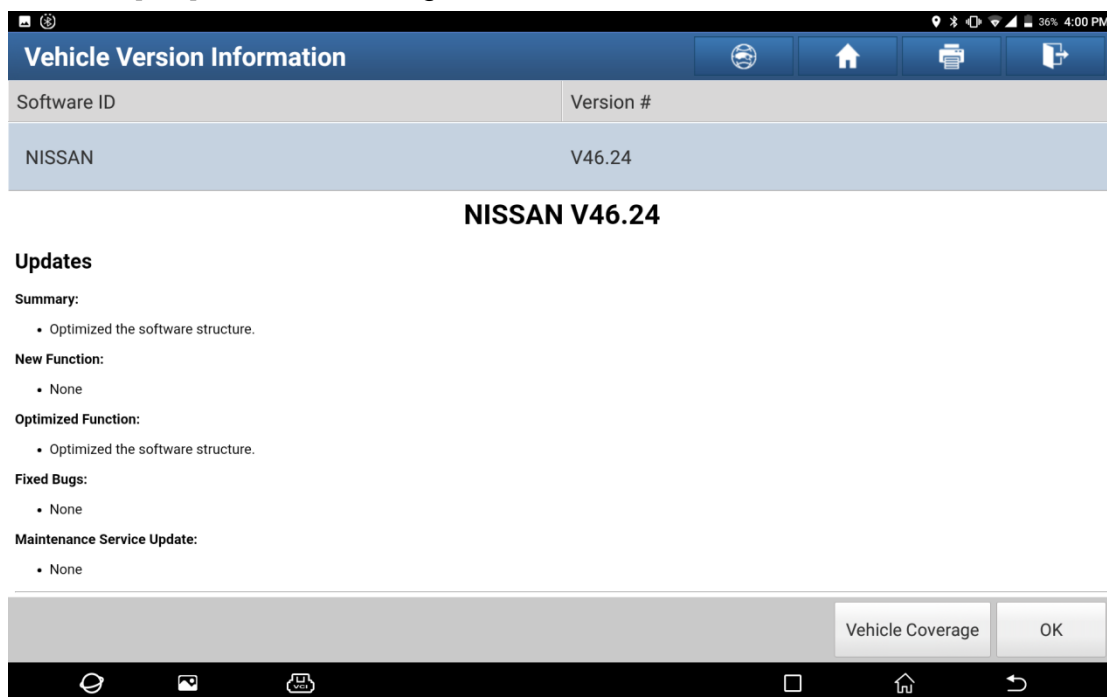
36% 4:00 PM

Vehicle Version Information

| Software ID | Version # |
|---|---|
| NISSAN | V46.24 |

NISSAN V46.24

Updates

Summary:

• Optimized the software structure.

New Function:

• None

Optimized Function:

• Optimized the software structure.

Fixed Bugs:

• None

Maintenance Service Update:

• None

Vehicle Coverage

OK

VCI